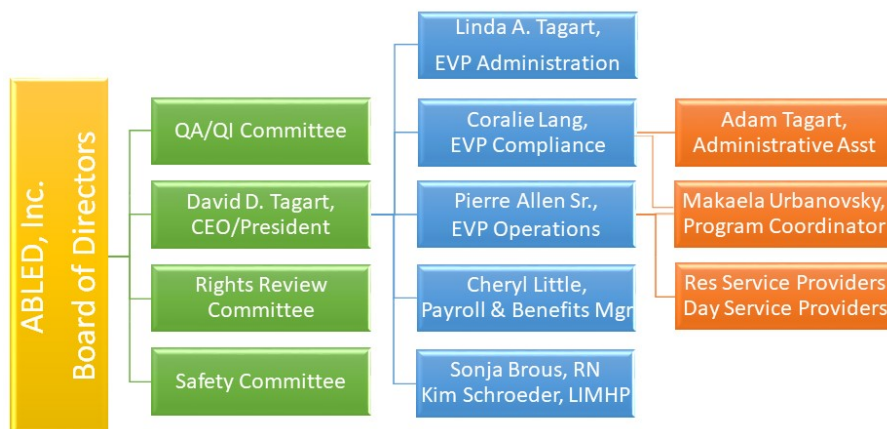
ABLED, Inc. Board of Directors

QA/QI Committee

David D. Tagart, CEO/President

Rights Review Committee

Safety Committee

Linda A. Tagart, EVP Administration

Coralie Lang, EVP Compliance

Pierre Allen Sr., EVP Operations

Cheryl Little, Payroll & Benefits Mgr

Sonja Brous, RN Kim Schroeder, LIMHP

Adam Tagart, Administrative Asst

Makaela Urbanovsky, Program Coordinator

Res Service Providers Day Service Providers